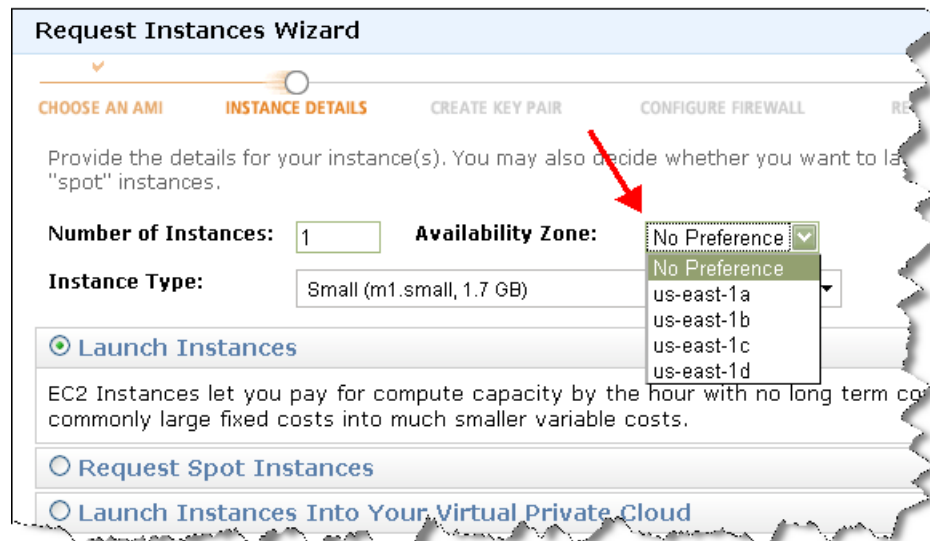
Request Instances Wizard

CHOOSE AN AMI INSTANCE DETAILS CREATE KEY PAIR CONFIGURE FIREWALL RE

Provide the details for your instance(s). You may also decide whether you want to la "spot" instances.

Number of Instances: 1 Availability Zone: No Preference

Instance Type: Small (m1.small, 1.7 GB)

No Preference
us-east-1a
us-east-1b
us-east-1c
us-east-1d

Launch Instances

EC2 Instances let you pay for compute capacity by the hour with no long term co commonly large fixed costs into much smaller variable costs.

Request Spot Instances

Launch Instances Into Your Virtual Private Cloud